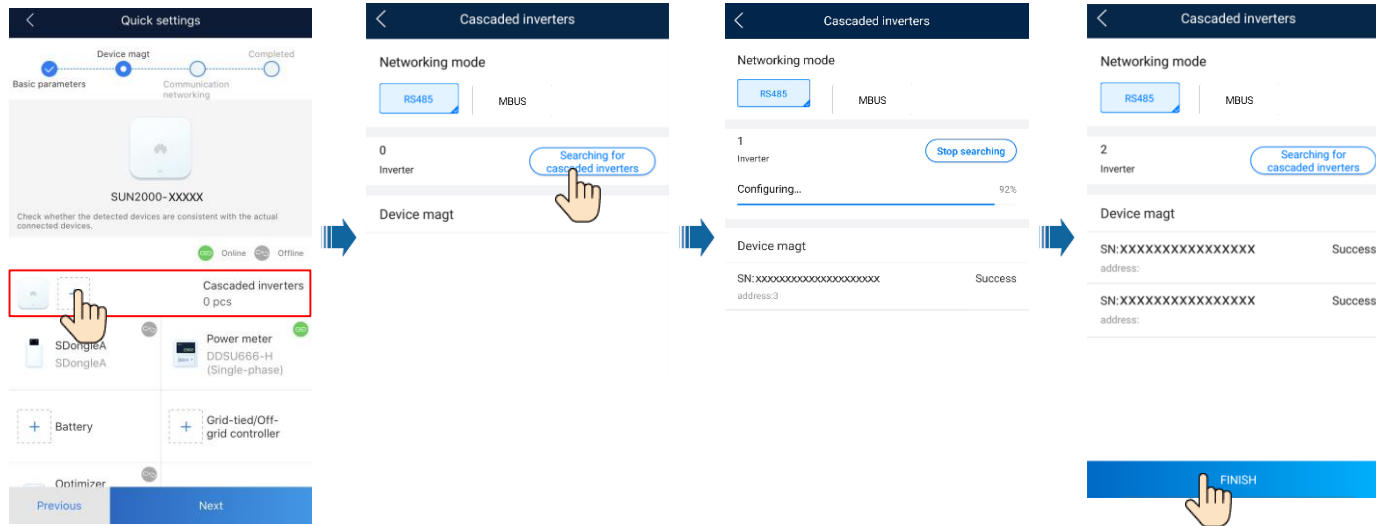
Quick settings

Device magt
Completed
Basic parameters
Communication networking

SUN2000-XXXXX

Check whether the detected devices are consistent with the actual connected devices.

Online Offline

Cascaded inverters
0 pcs

SDongleA
SDongleA

Power meter
DDSU666-H (Single-phase)

Battery

Grid-tied/Off-grid controller

Optimizer

Previous
Next

Cascaded inverters

Networking mode

RS485
MBUS

0
Inverter
Searching for cascaded inverters

Device magt

Cascaded inverters

Networking mode

RS485
MBUS

1
Inverter
Stop searching

Configuring...
92%

Device magt

SN:xxxxxxxxxxxxxxxxxxxxx
Success
address:3

Cascaded inverters

Networking mode

RS485
MBUS

2
Inverter
Searching for cascaded inverters

Device magt

SN:XXXXXXXXXXXXXXXX
Success
address:

SN:XXXXXXXXXXXXXXXX
Success
address:

FINISH